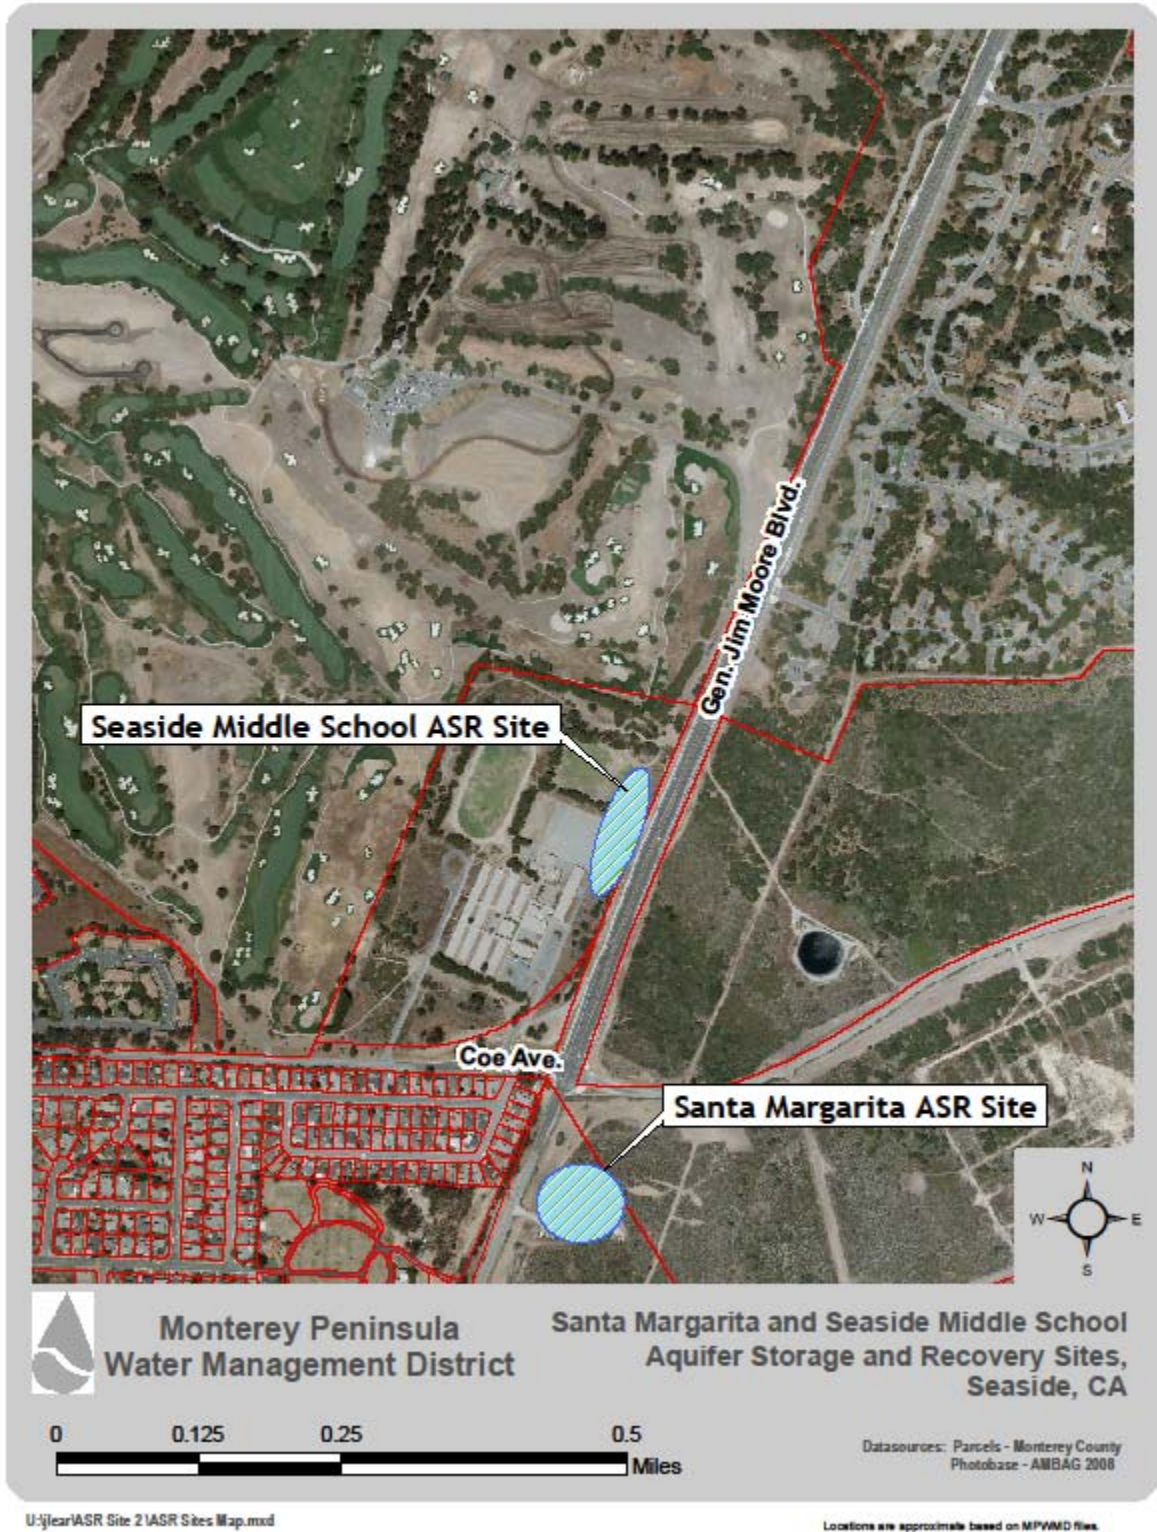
Gen. Jim Moore Blvd.

Seaside Middle School ASR Site

Coe Ave.

Santa Margarita ASR Site

N
W
E
S

Monterey Peninsula Water Management District

Santa Margarita and Seaside Middle School Aquifer Storage and Recovery Sites, Seaside, CA

0 0.125 0.25 0.5 Miles

Datasources: Parcels - Monterey County
Photobase - AMBAG 2008

U:\jlear\ASR Site 2\ASR Sites Map.mxd

Locations are approximate based on MPWMD files.